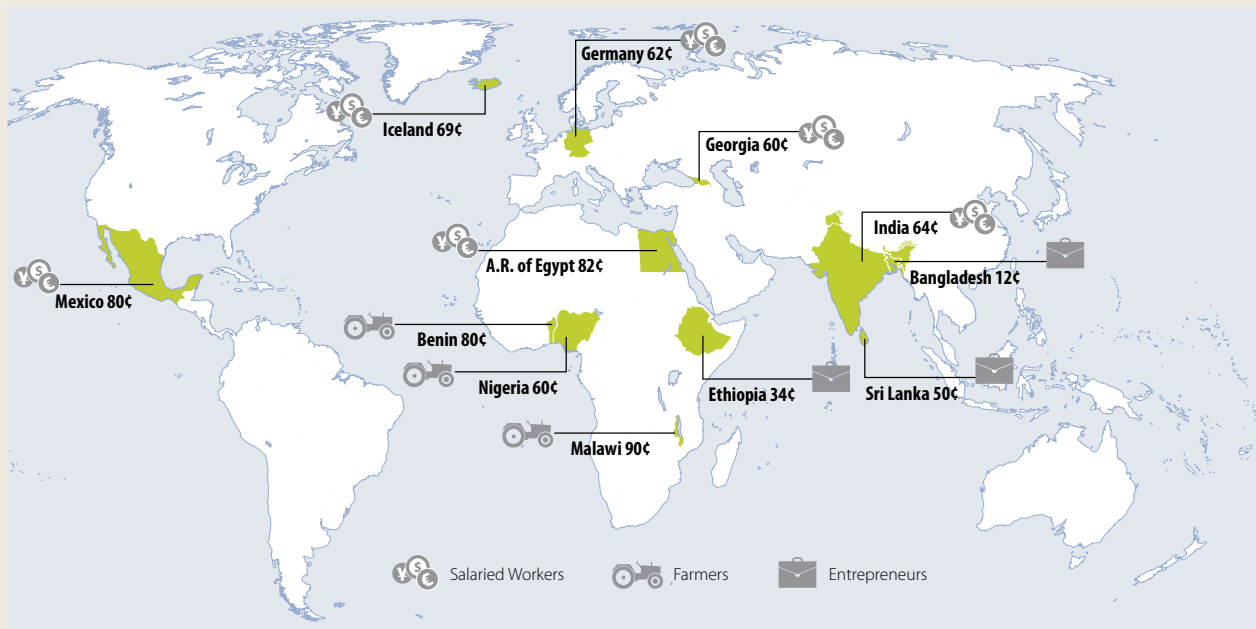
Germany 62¢

Iceland 69¢

Georgia 60¢

India 64¢

A.R. of Egypt 82¢

Bangladesh 12¢

Mexico 80¢

Benin 80¢

Nigeria 60¢

Ethiopia 34¢

Sri Lanka 50¢

Malawi 90¢

Salaried Workers Farmers Entrepreneurs